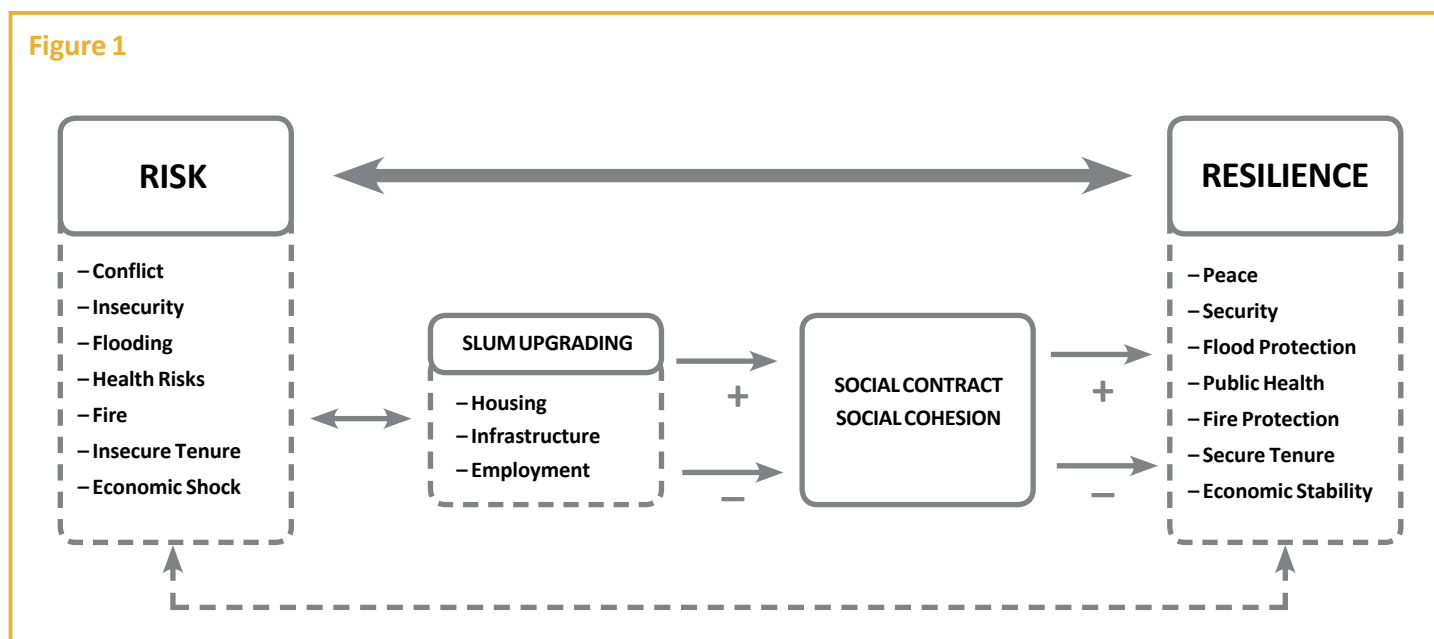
Figure 1

RISK

RESILIENCE

– Conflict
– Insecurity
– Flooding
– Health Risks
– Fire
– Insecure Tenure
– Economic Shock

SLUM UPGRADING

– Housing
– Infrastructure
– Employment

+

–

SOCIAL CONTRACT
SOCIAL COHESION

+

–

– Peace
– Security
– Flood Protection
– Public Health
– Fire Protection
– Secure Tenure
– Economic Stability